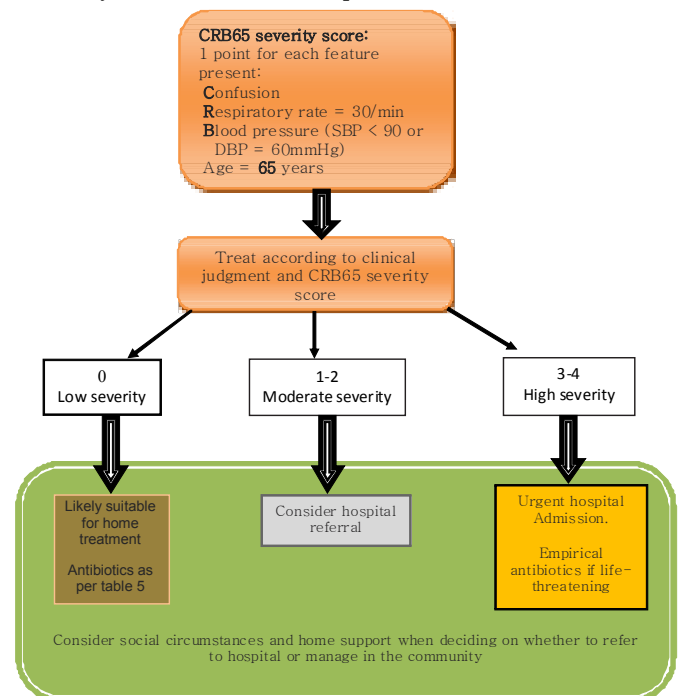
CRB65 severity score:
1 point for each feature present:
Confusion
Respiratory rate = 30/min
Blood pressure (SBP < 90 or DBP = 60mmHg)
Age = 65 years

Treat according to clinical judgment and CRB65 severity score

0
Low severity

1-2
Moderate severity

3-4
High severity

Likely suitable for home treatment

Antibiotics as per table 5

Consider hospital referral

Urgent hospital Admission.

Empirical antibiotics if life-threatening

Consider social circumstances and home support when deciding on whether to refer to hospital or manage in the community